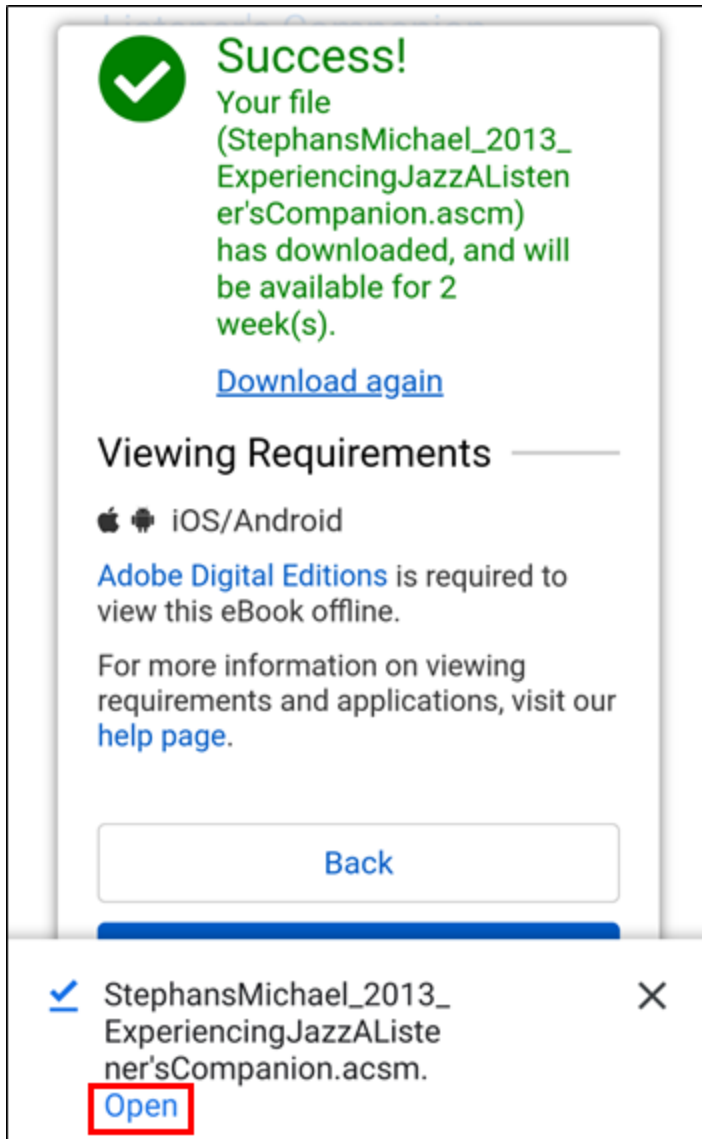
Success!
Your file (StephansMichael_2013_ExperiencingJazzAListener'sCompanion.ascm) has downloaded, and will be available for 2 week(s).

Download again

Viewing Requirements

iOS/Android

Adobe Digital Editions is required to view this eBook offline.

For more information on viewing requirements and applications, visit our help page.

Back

StephansMichael_2013_ExperiencingJazzAListener'sCompanion.acsm.
Open